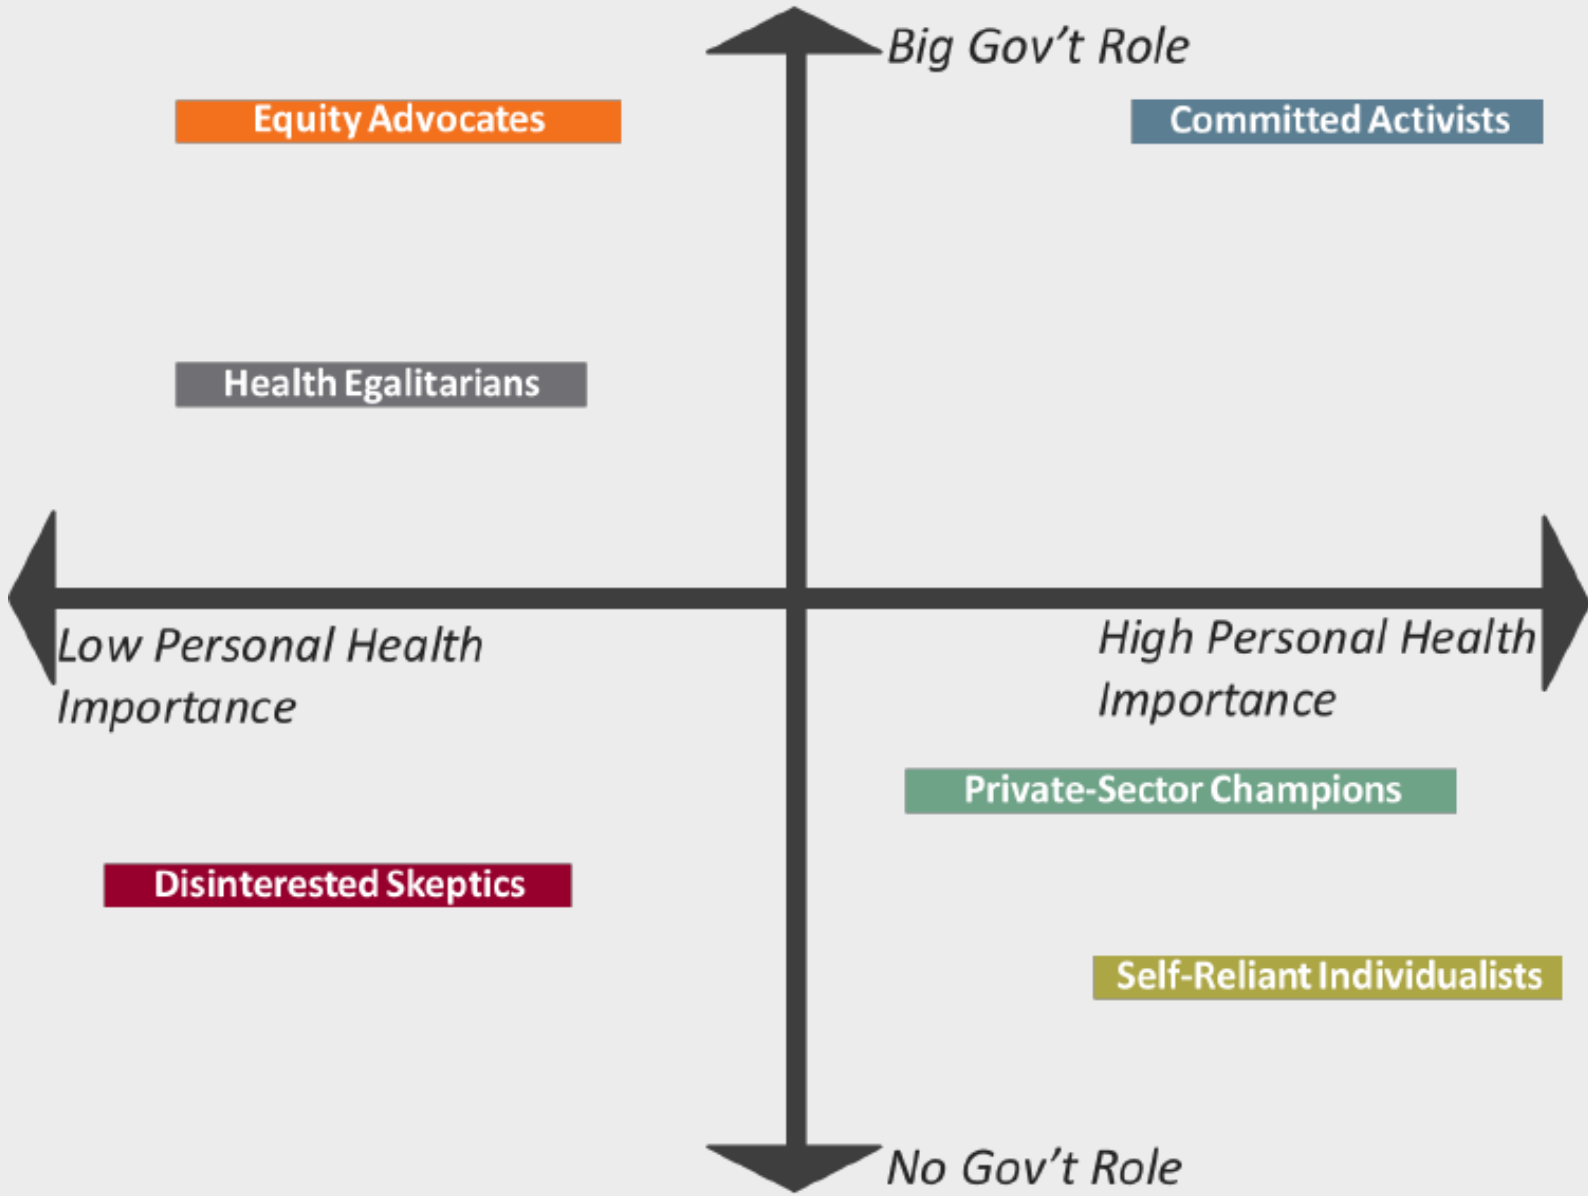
Big Gov't Role

Equity Advocates

Committed Activists

Health Egalitarians

Low Personal Health Importance

High Personal Health Importance

Private-Sector Champions

Disinterested Skeptics

Self-Reliant Individualists

No Gov't Role